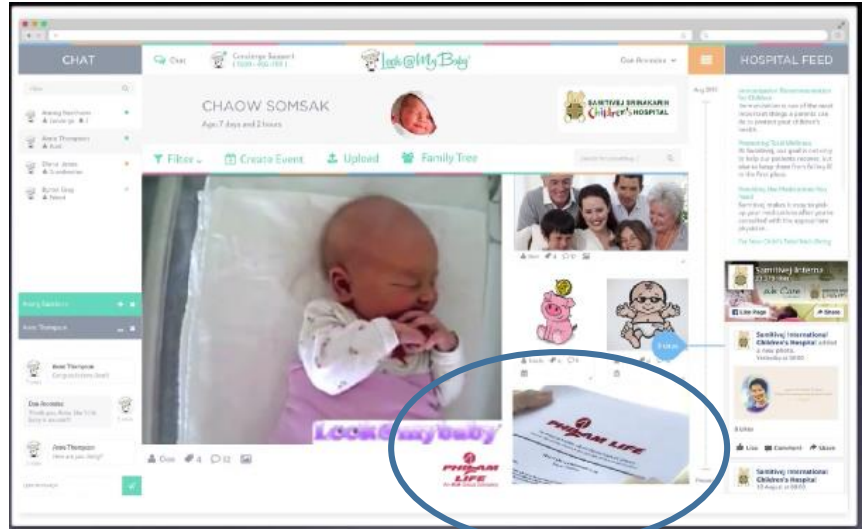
CHAT

Chat

Concierge Support

Look@My Baby

HOSPITAL FEED

CHAOW SOMSAK

Age 7 days and 2 hours

SAMITIVEJ SRINAKARIN Children's HOSPITAL

Filter

Create Event

Upload

Family Tree

Anne Thompson

Doctor Jones

Look@my baby

PHILAM LIFE

PHILAM LIFE

Samitivej International Children's Hospital

Like Page

Share

Samitivej International Children's Hospital

Like

Comment

Share

Samitivej International Children's Hospital